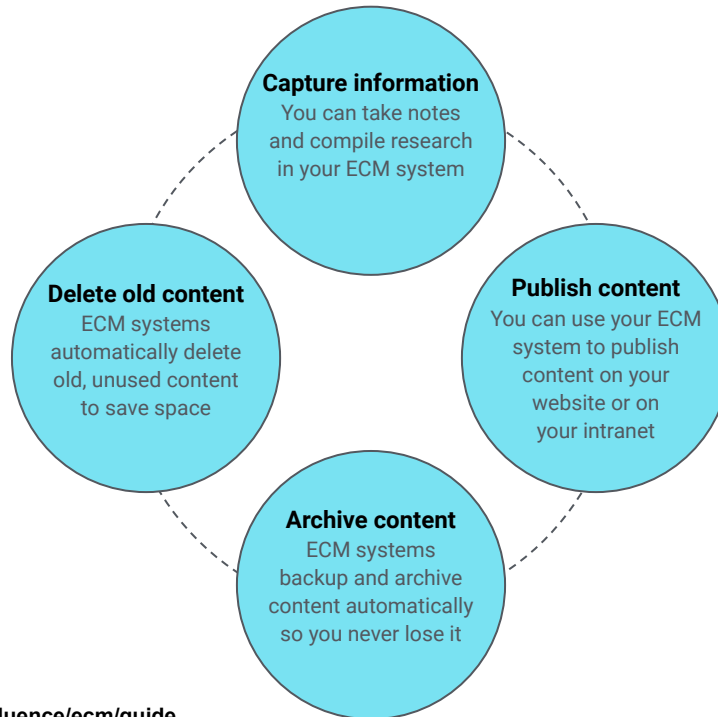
Capture information
You can take notes and compile research in your ECM system

Publish content
You can use your ECM system to publish content on your website or on your intranet

Archive content
ECM systems backup and archive content automatically so you never lose it

Delete old content
ECM systems automatically delete old, unused content to save space

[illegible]luence/ecm/guide